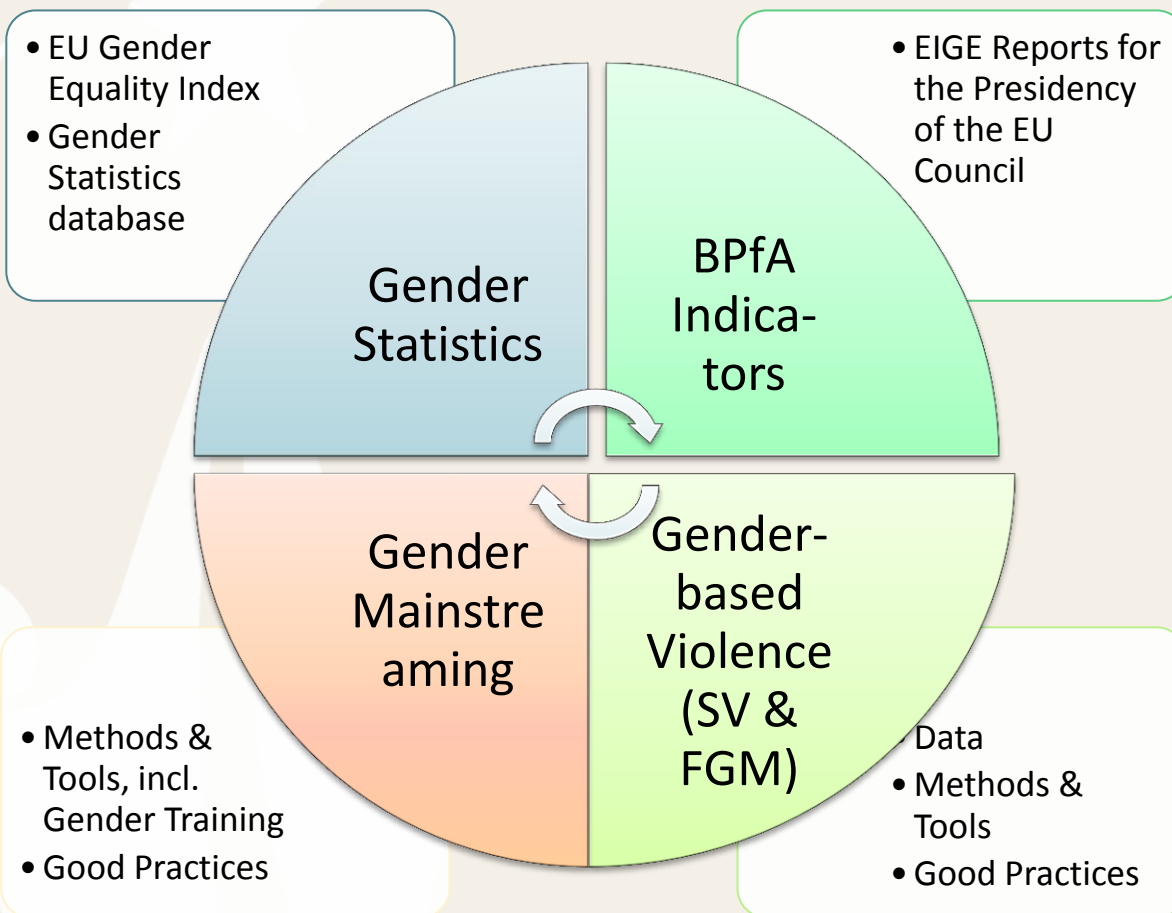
• EU Gender Equality Index
• Gender Statistics database

• EIGE Reports for the Presidency of the EU Council

Gender Statistics

BPfA Indicators

Gender Mainstreaming

Gender-based Violence (SV & FGM)

• Methods & Tools, incl. Gender Training
• Good Practices

• Data
• Methods & Tools
• Good Practices